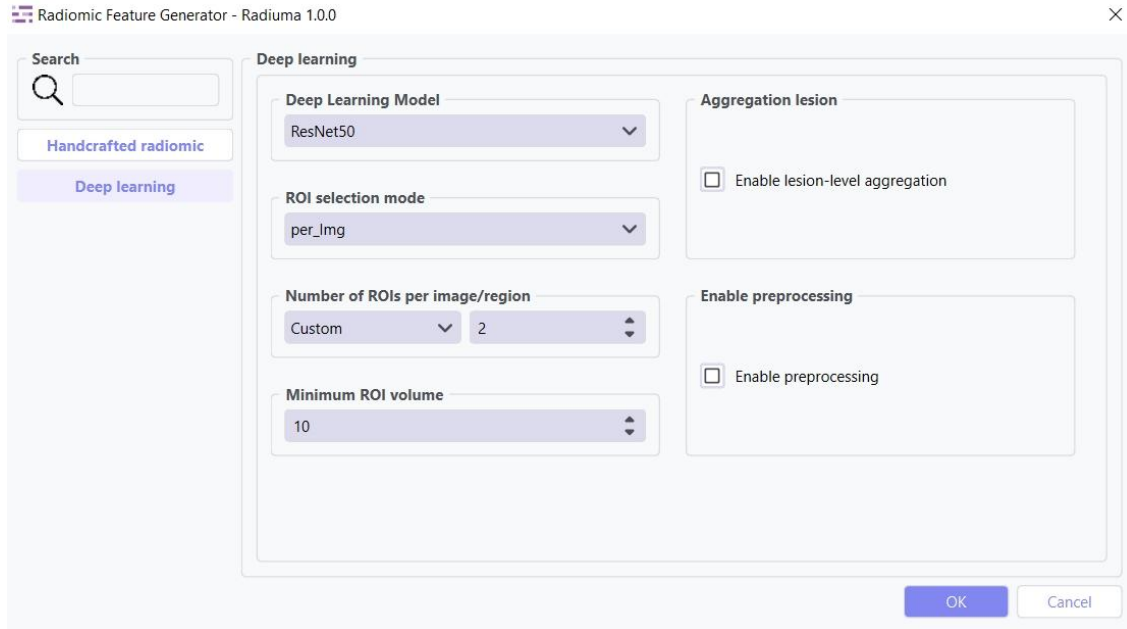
Radiomic Feature Generator - Radiuma 1.0.0

×

Search

Handcrafted radiomic

Deep learning

Deep learning

Deep Learning Model

ResNet50

ROI selection mode

per_Img

Number of ROIs per image/region

Custom

2

Minimum ROI volume

10

Aggregation lesion

Enable lesion-level aggregation

Enable preprocessing

Enable preprocessing

OK

Cancel